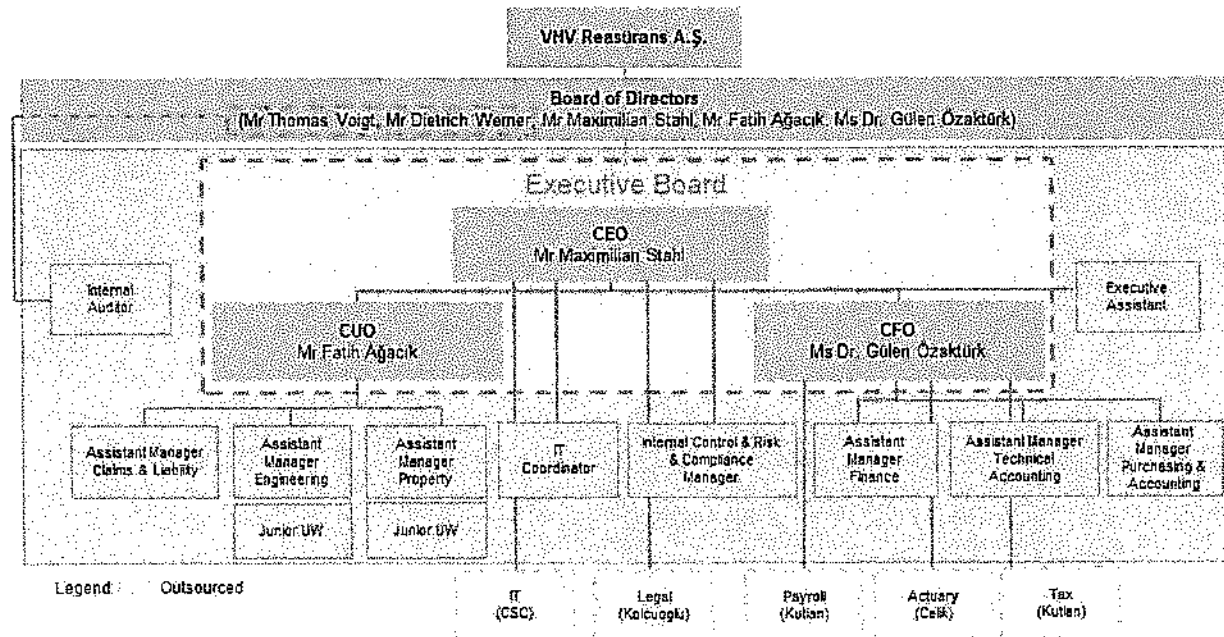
VHV Reasürans A.Ş.

Board of Directors
(Mr Thomas Voigt, Mr Dietrich Werner, Mr Maximilian Stahl, Mr Fatih Ağacık, Ms Dr. Gülen Özaktürk)

Executive Board

CEO
Mr Maximilian Stahl

Internal Auditor

Executive Assistant

CUO
Mr Fatih Ağacık

CFO
Ms Dr. Gülen Özaktürk

Assistant Manager Claims & Liability

Assistant Manager Engineering

Junior UW

Assistant Manager Property

Junior UW

IT Coordinator

Internal Control & Risk & Compliance Manager

Assistant Manager Finance

Assistant Manager Technical Accounting

Assistant Manager Purchasing & Accounting

Legend: Outsourced

IT (CSC)

Legal (Kolcuoglu)

Payroll (Kutlan)

Actuary (Celik)

Tax (Kutlan)